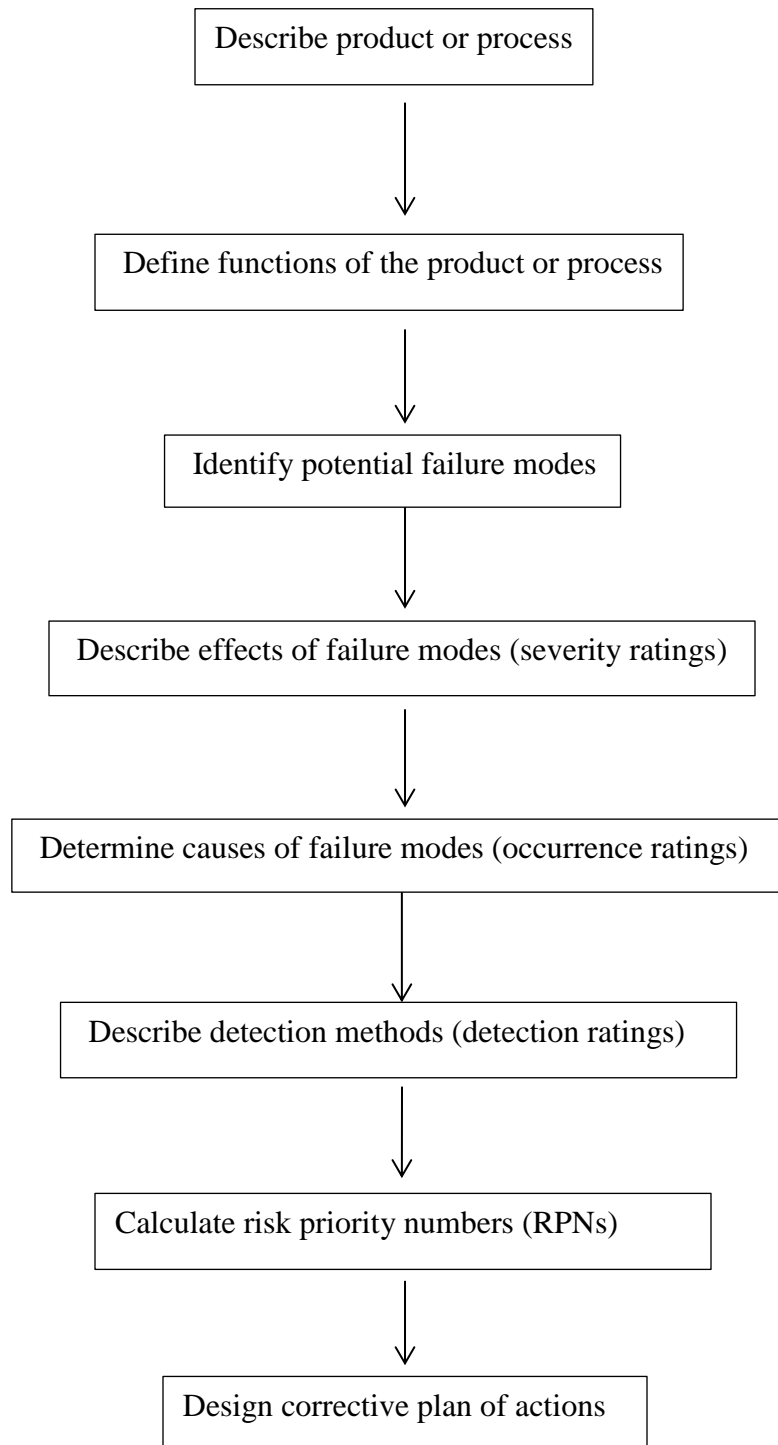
Describe product or process

Define functions of the product or process

Identify potential failure modes

Describe effects of failure modes (severity ratings)

Determine causes of failure modes (occurrence ratings)

Describe detection methods (detection ratings)

Calculate risk priority numbers (RPNs)

Design corrective plan of actions